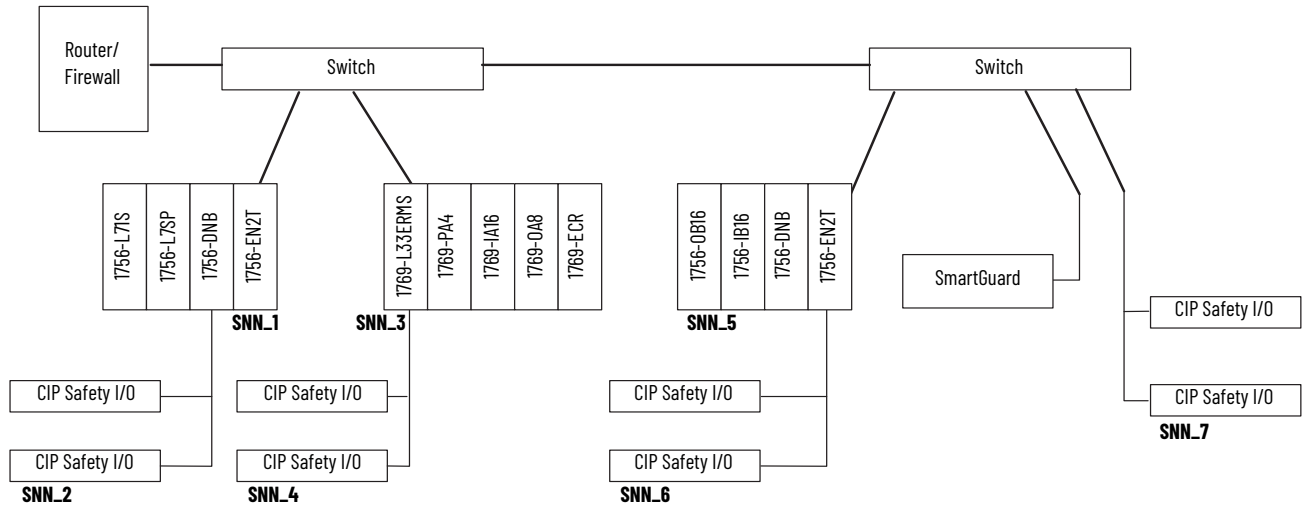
Router/ Firewall

Switch

Switch

1756-L7IS
1756-L7SP
1756-DNB
1756-EN2T

SNN_1

1769-L33ERMS
1769-PA4
1769-IA16
1769-OA8
1769-ECR

SNN_3

1756-OB16
1756-IB16
1756-DNB
1756-EN2T

SNN_5

SmartGuard

CIP Safety I/O

CIP Safety I/O

SNN_7

CIP Safety I/O

CIP Safety I/O

SNN_2

CIP Safety I/O

CIP Safety I/O

SNN_4

CIP Safety I/O

CIP Safety I/O

SNN_6